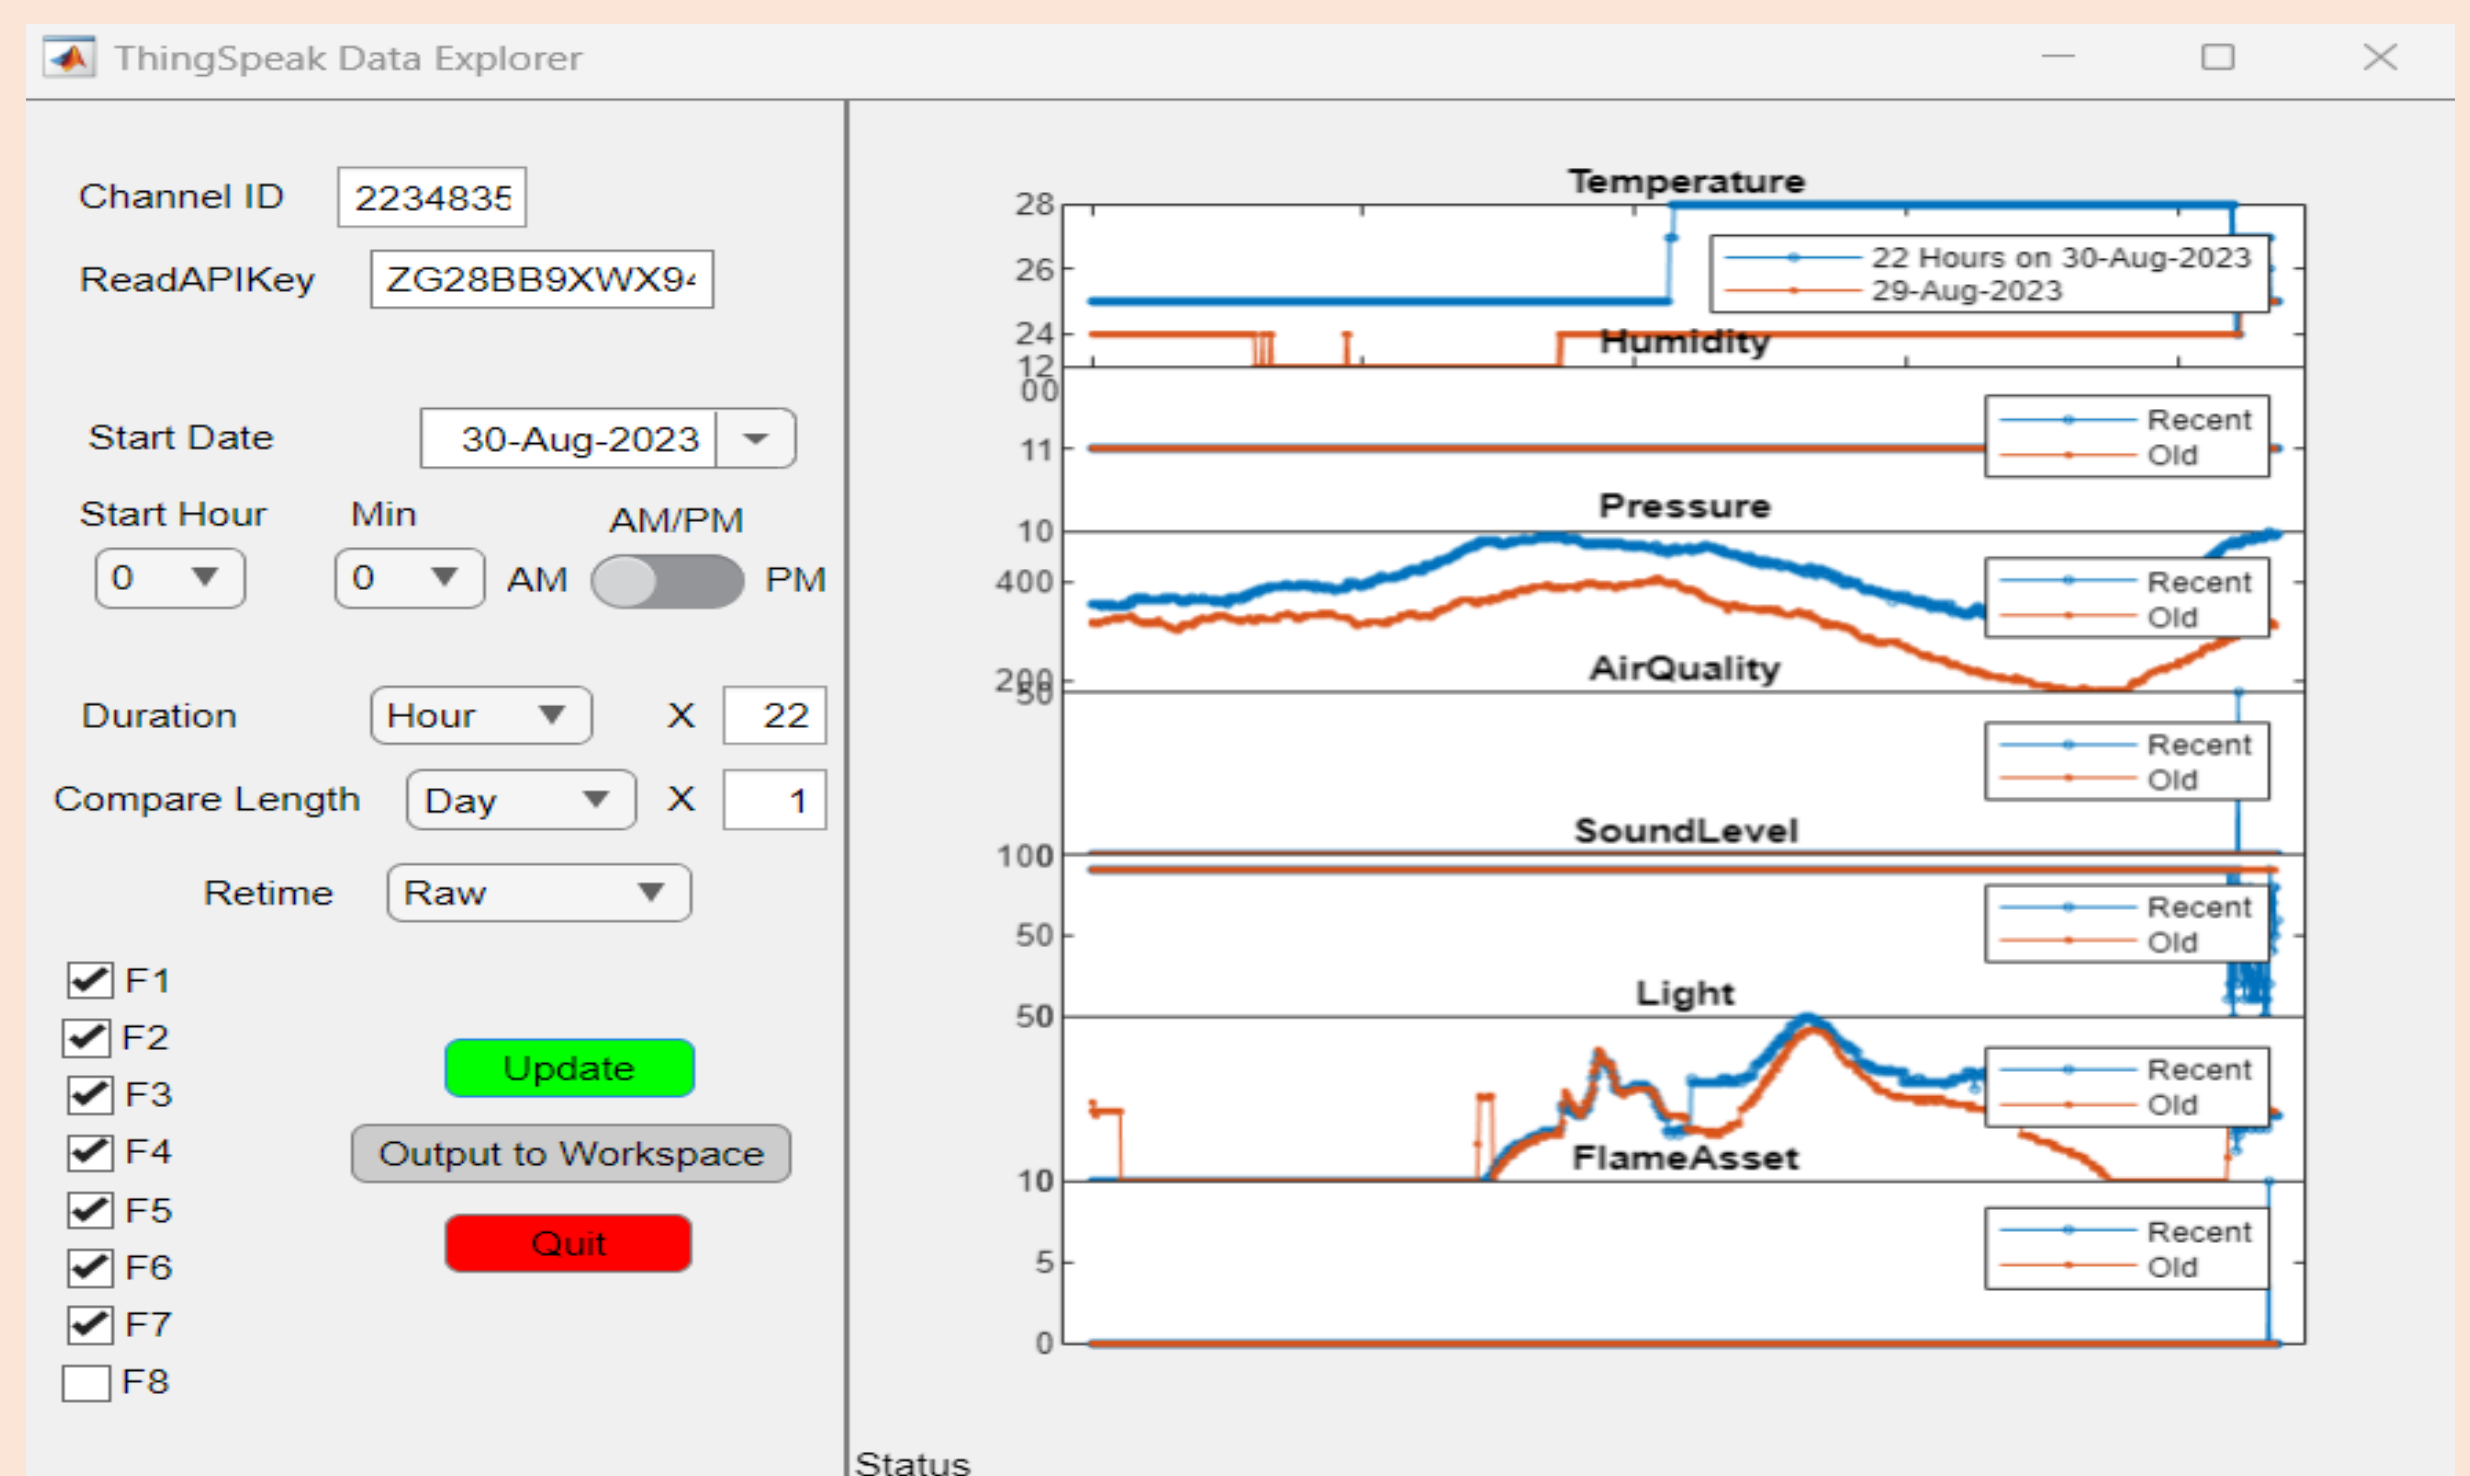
ThingSpeak Data Explorer

Channel ID 2234835

ReadAPIKey ZG28BB9XWX9

Start Date 30-Aug-2023

Start Hour 0

Min 0

AM/PM

AM PM

Duration Hour X 22

Compare Length Day X 1

Retime Raw

F1
F2
F3
F4
F5
F6
F7
F8

Update

Output to Workspace

Quit

Temperature
28
26
24
22 Hours on 30-Aug-2023
29-Aug-2023

Humidity
12
00
11
10
Recent
Old

Pressure
400
200
Recent
Old

AirQuality
50
Recent
Old

SoundLevel
100
50
Recent
Old

Light
50
10
Recent
Old

FlameAsset
10
5
0
Recent
Old

Status